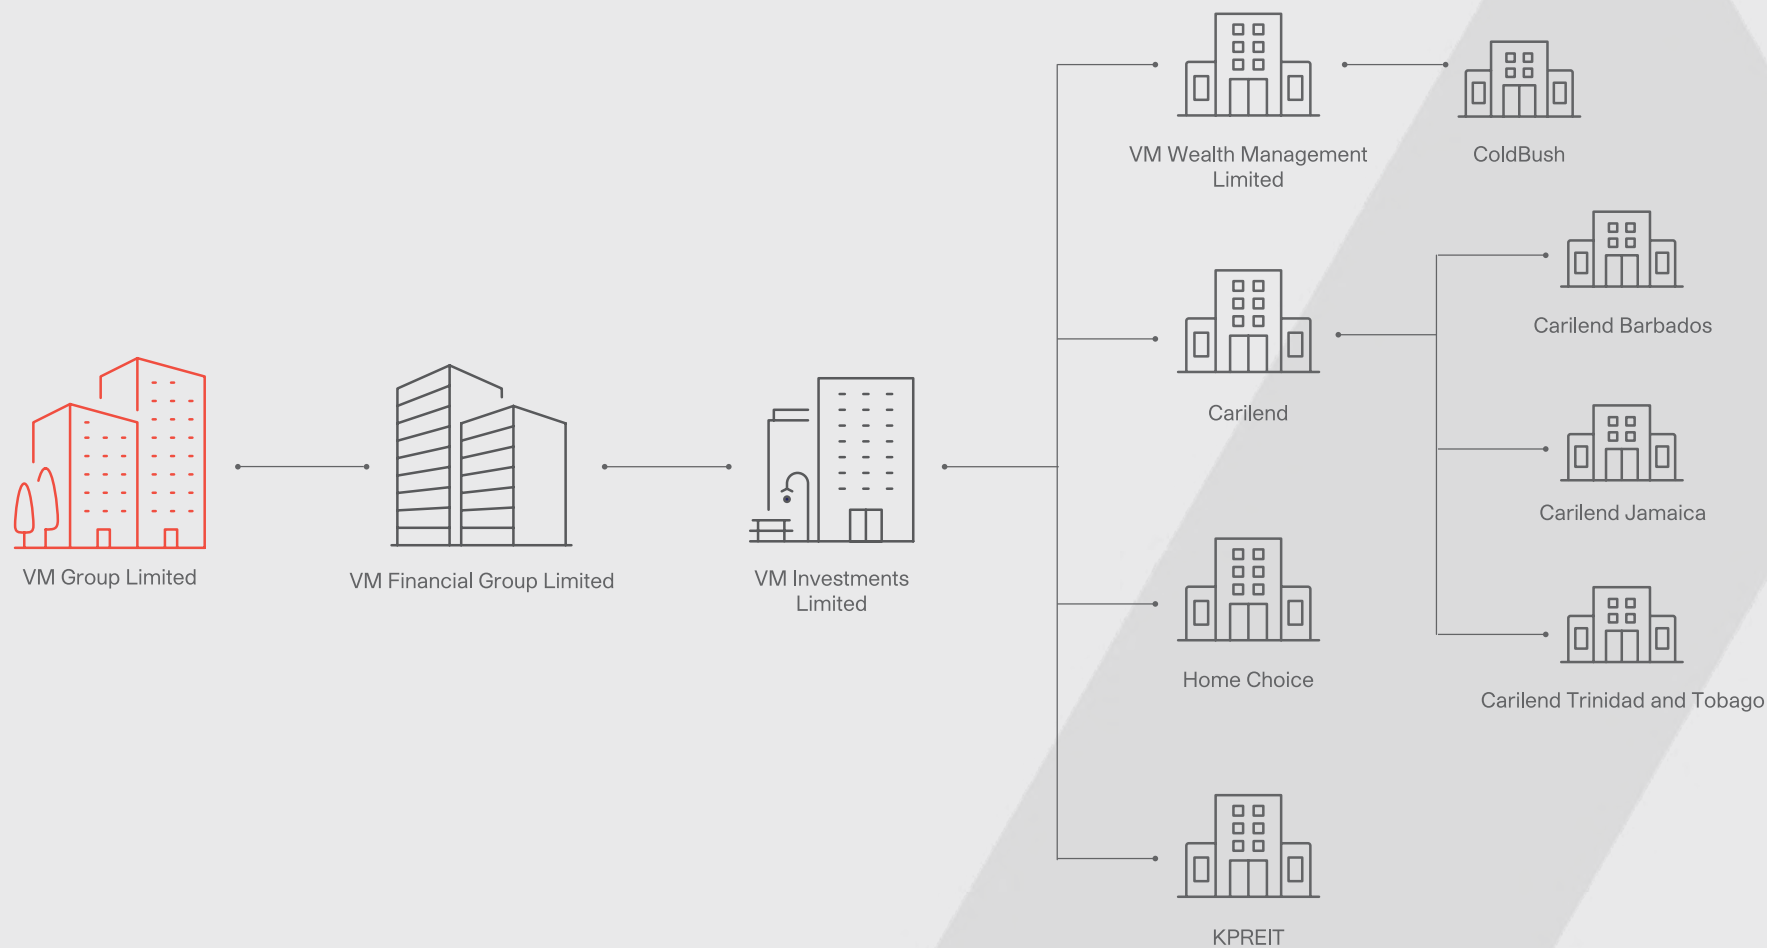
VM Group Limited

VM Financial Group Limited

VM Investments Limited

VM Wealth Management Limited

ColdBush

Carilend

Carilend Barbados

Carilend Jamaica

Home Choice

Carilend Trinidad and Tobago

KPREIT